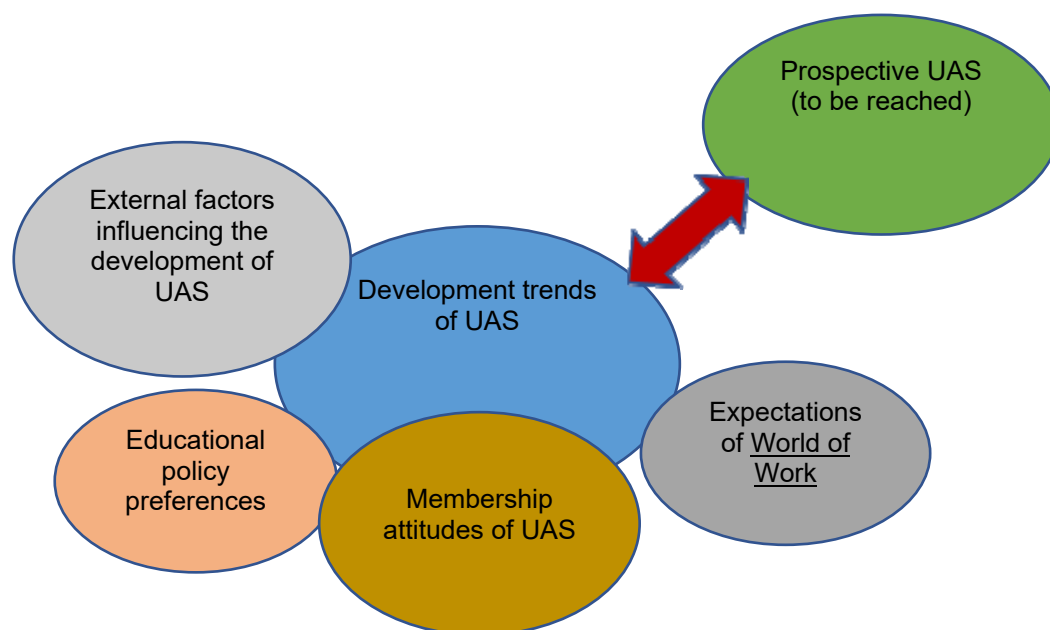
Prospective UAS (to be reached)

External factors influencing the development of UAS

Development trends of UAS

Expectations of World of Work

Educational policy preferences

Membership attitudes of UAS